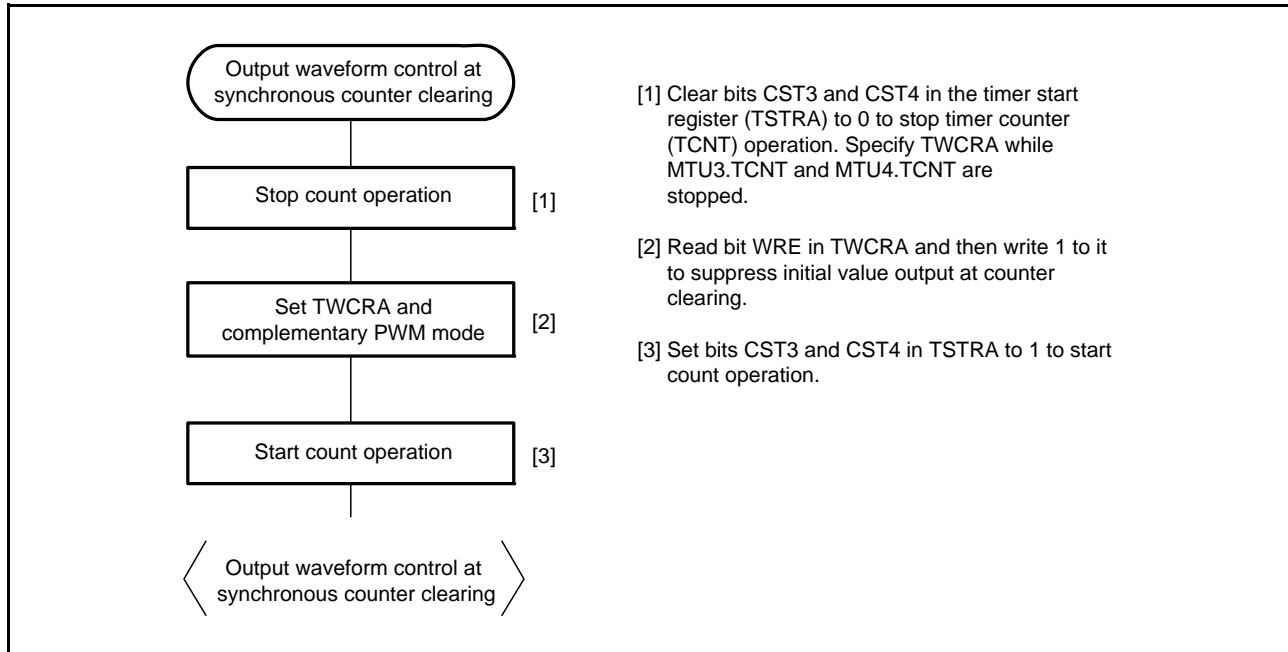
Output waveform control at synchronous counter clearing

Stop count operation

[1]

Set TWCRA and complementary PWM mode

[2]

Start count operation

[3]

Output waveform control at synchronous counter clearing

[1] Clear bits CST3 and CST4 in the timer start register (TSTRA) to 0 to stop timer counter (TCNT) operation. Specify TWCRA while MTU3.TCNT and MTU4.TCNT are stopped.

[2] Read bit WRE in TWCRA and then write 1 to it to suppress initial value output at counter clearing.

[3] Set bits CST3 and CST4 in TSTRA to 1 to start count operation.